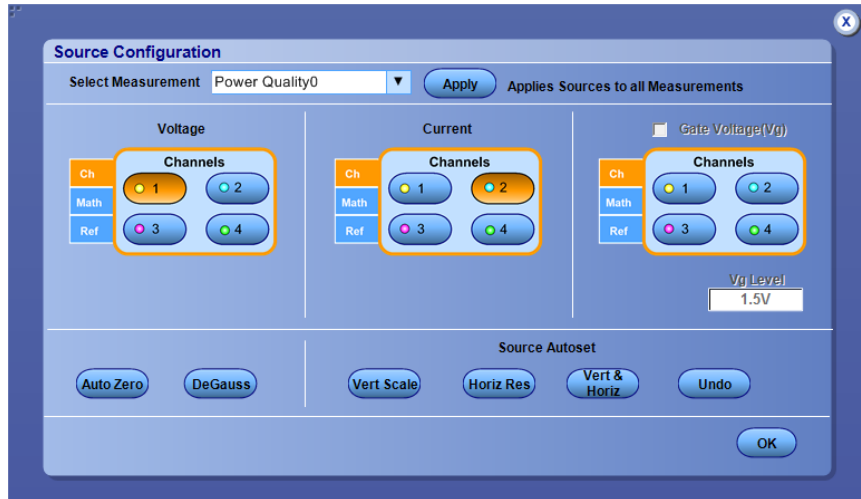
X

Source Configuration

Select Measurement Power Quality0 ▼ Apply Applies Sources to all Measurements

Voltage

Ch
Math
Ref

Channels
1 2
3 4

Current

Ch
Math
Ref

Channels
1 2
3 4

Gate Voltage(Vg)

Ch
Math
Ref

Channels
1 2
3 4

Vg Level
1.5V

Source Autoset

Auto Zero DeGauss Vert Scale Horiz Res Vert & Horiz Undo

OK